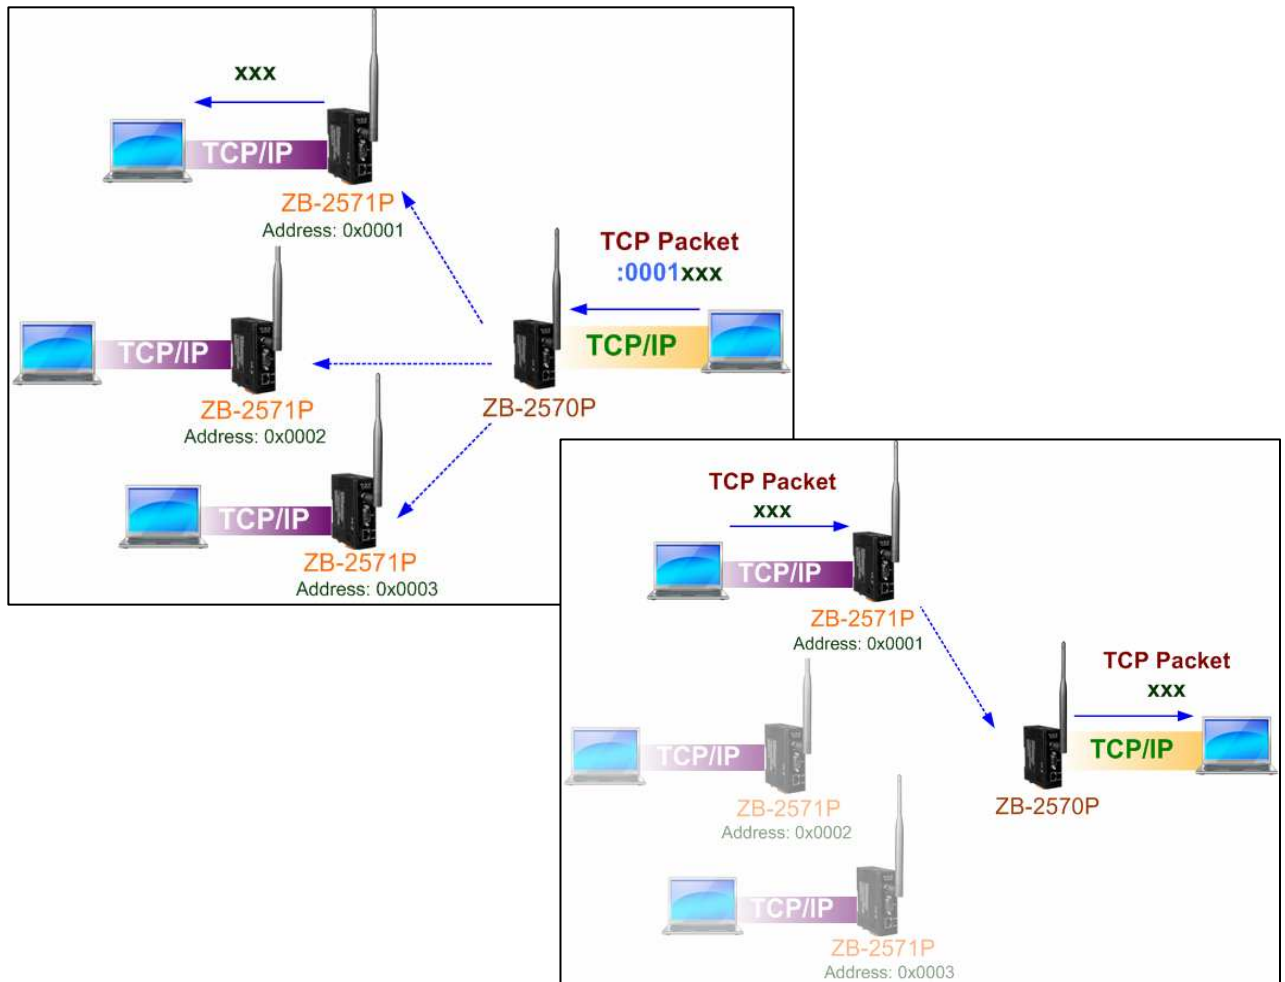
xxx

TCP/IP

ZB-2571P
Address: 0x0001

TCP Packet
:0001xxx

TCP/IP

TCP/IP

ZB-2571P
Address: 0x0002

ZB-2570P

TCP/IP

ZB-2571P
Address: 0x0003

TCP Packet
xxx

TCP/IP

ZB-2571P
Address: 0x0001

TCP Packet
xxx

TCP/IP

TCP/IP

ZB-2571P
Address: 0x0002

ZB-2570P

TCP/IP

ZB-2571P
Address: 0x0003